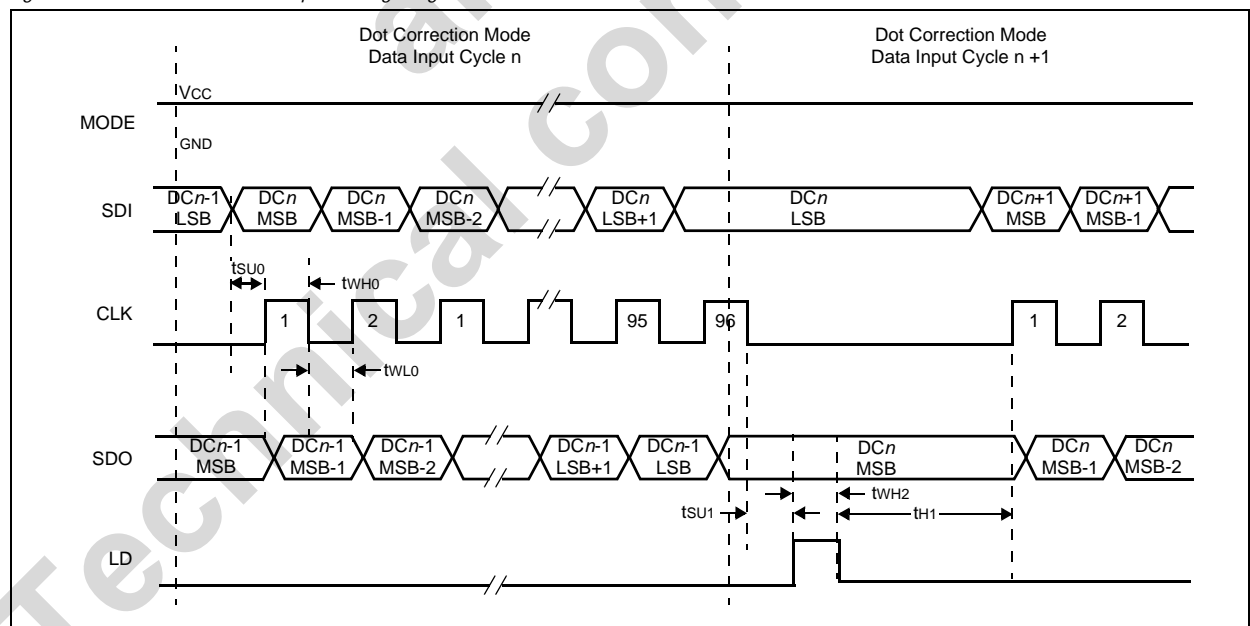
Dot Correction Mode
Data Input Cycle n

Dot Correction Mode
Data Input Cycle n +1

MODE
VCC
GND

SDI
DCn-1 LSB
DCn MSB
DCn MSB-1
DCn MSB-2
DCn LSB+1
DCn LSB
DCn+1 MSB
DCn+1 MSB-1

tSU0
tWH0

CLK
1
2
1
95
96
1
2

tWL0

SDO
DCn-1 MSB
DCn-1 MSB-1
DCn-1 MSB-2
DCn-1 LSB+1
DCn-1 LSB
DCn MSB
DCn MSB-1
DCn MSB-2

tWH2
tSU1
tH1

LD